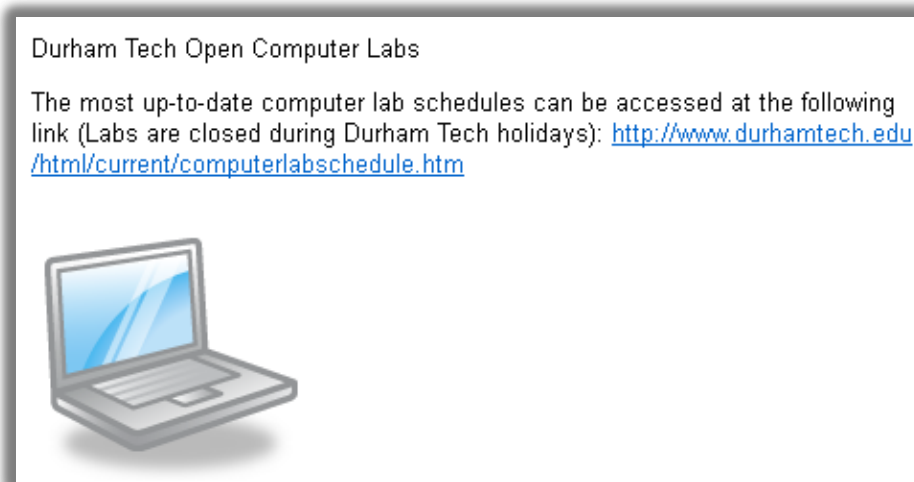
Durham Tech Open Computer Labs

The most up-to-date computer lab schedules can be accessed at the following link (Labs are closed during Durham Tech holidays): http://www.durhamtech.edu/html/current/computerlabschedule.htm